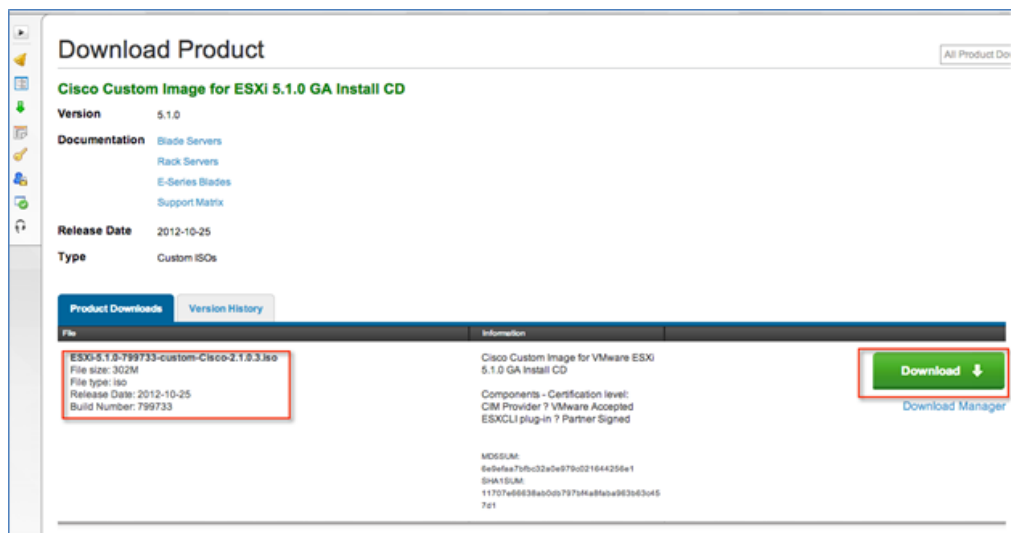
Download Product

All Product Do

Cisco Custom Image for ESXi 5.1.0 GA Install CD

Version 5.1.0

Documentation Blade Servers
Rack Servers
E-Series Blades
Support Matrix

Release Date 2012-10-25

Type Custom ISOs

Product Downloads | Version History

| File | Information | |
|---|---|---|
| ESXi-5.1.0-799733-custom-Cisco-2.1.0.3.iso<br>File size: 302M<br>File type: iso<br>Release Date: 2012-10-25<br>Build Number: 799733 | Cisco Custom Image for VMware ESXi 5.1.0 GA Install CD<br><br>Components - Certification level:<br>CIM Provider ? VMware Accepted<br>ESXCLI plug-in ? Partner Signed<br><br>MD5SUM:<br>6e9efaa7bfbc32a0e979c021644256e1<br>SHA1SUM:<br>11707e66638ab0db797bf4a8faba963b63c457d1 | Download<br>Download Manager |